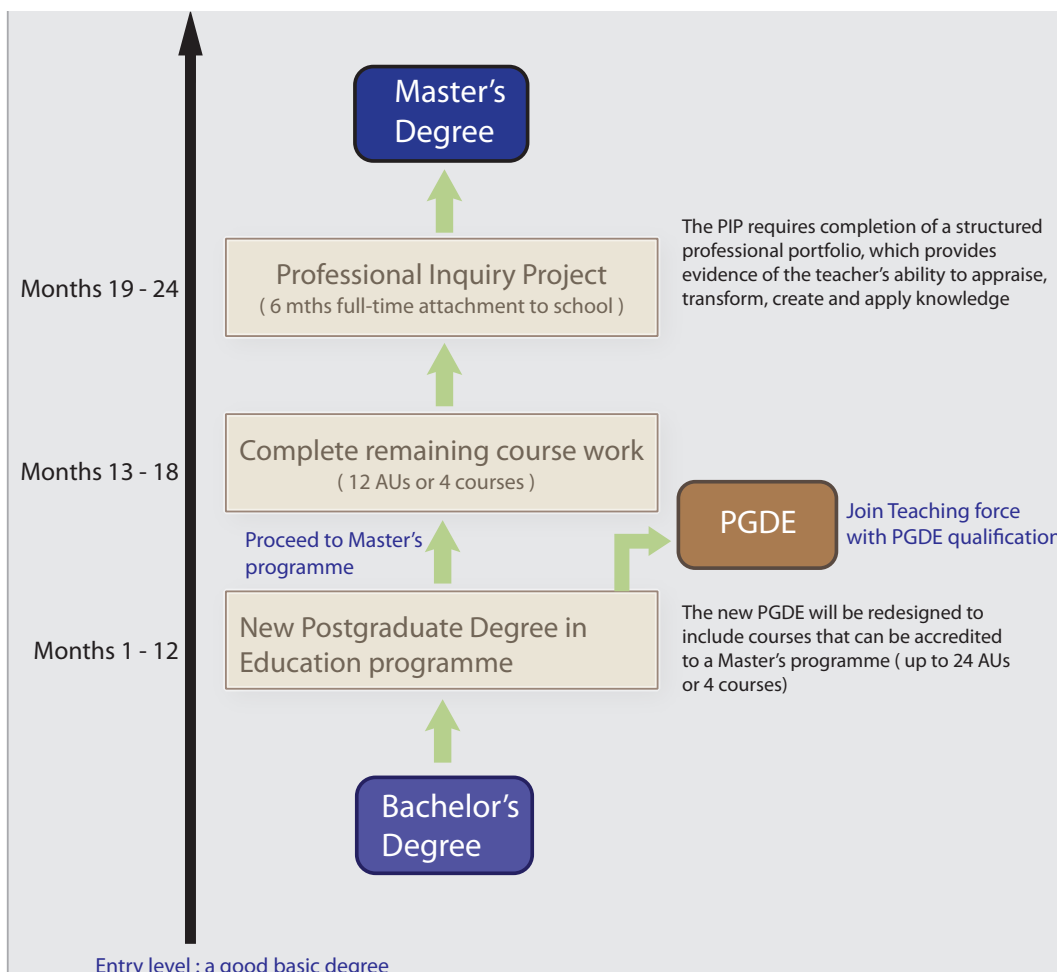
Master's Degree

The PIP requires completion of a structured professional portfolio, which provides evidence of the teacher's ability to appraise, transform, create and apply knowledge

Months 19 - 24

Professional Inquiry Project
( 6 mths full-time attachment to school )

Months 13 - 18

Complete remaining course work
( 12 AUs or 4 courses )

PGDE

Join Teaching force with PGDE qualificatio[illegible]

Proceed to Master's programme

The new PGDE will be redesigned to include courses that can be accredited to a Master's programme ( up to 24 AUs or 4 courses)

Months 1 - 12

New Postgraduate Degree in Education programme

Bachelor's Degree

Entry level : a good basic degree